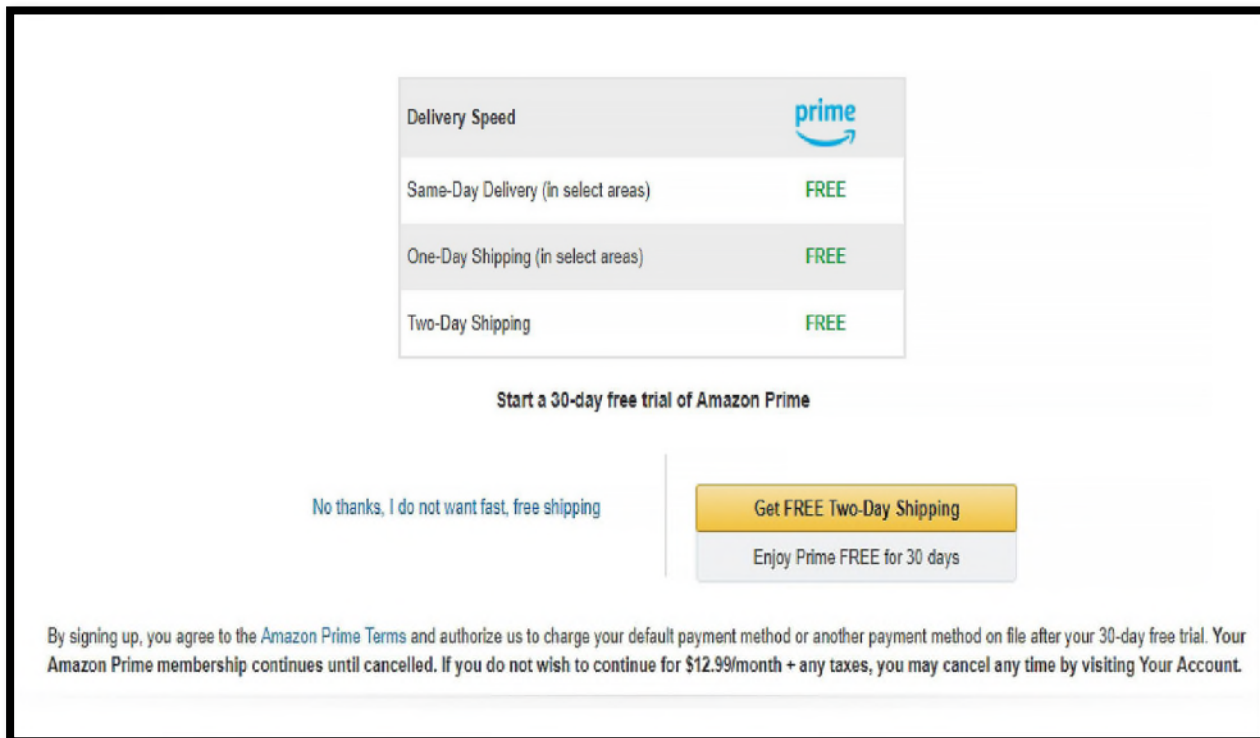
| Delivery Speed | prime |
|---|---|
| Same-Day Delivery (in select areas) | FREE |
| One-Day Shipping (in select areas) | FREE |
| Two-Day Shipping | FREE |

Start a 30-day free trial of Amazon Prime

No thanks, I do not want fast, free shipping

Get FREE Two-Day Shipping

Enjoy Prime FREE for 30 days

By signing up, you agree to the Amazon Prime Terms and authorize us to charge your default payment method or another payment method on file after your 30-day free trial. Your Amazon Prime membership continues until cancelled. If you do not wish to continue for $12.99/month + any taxes, you may cancel any time by visiting Your Account.